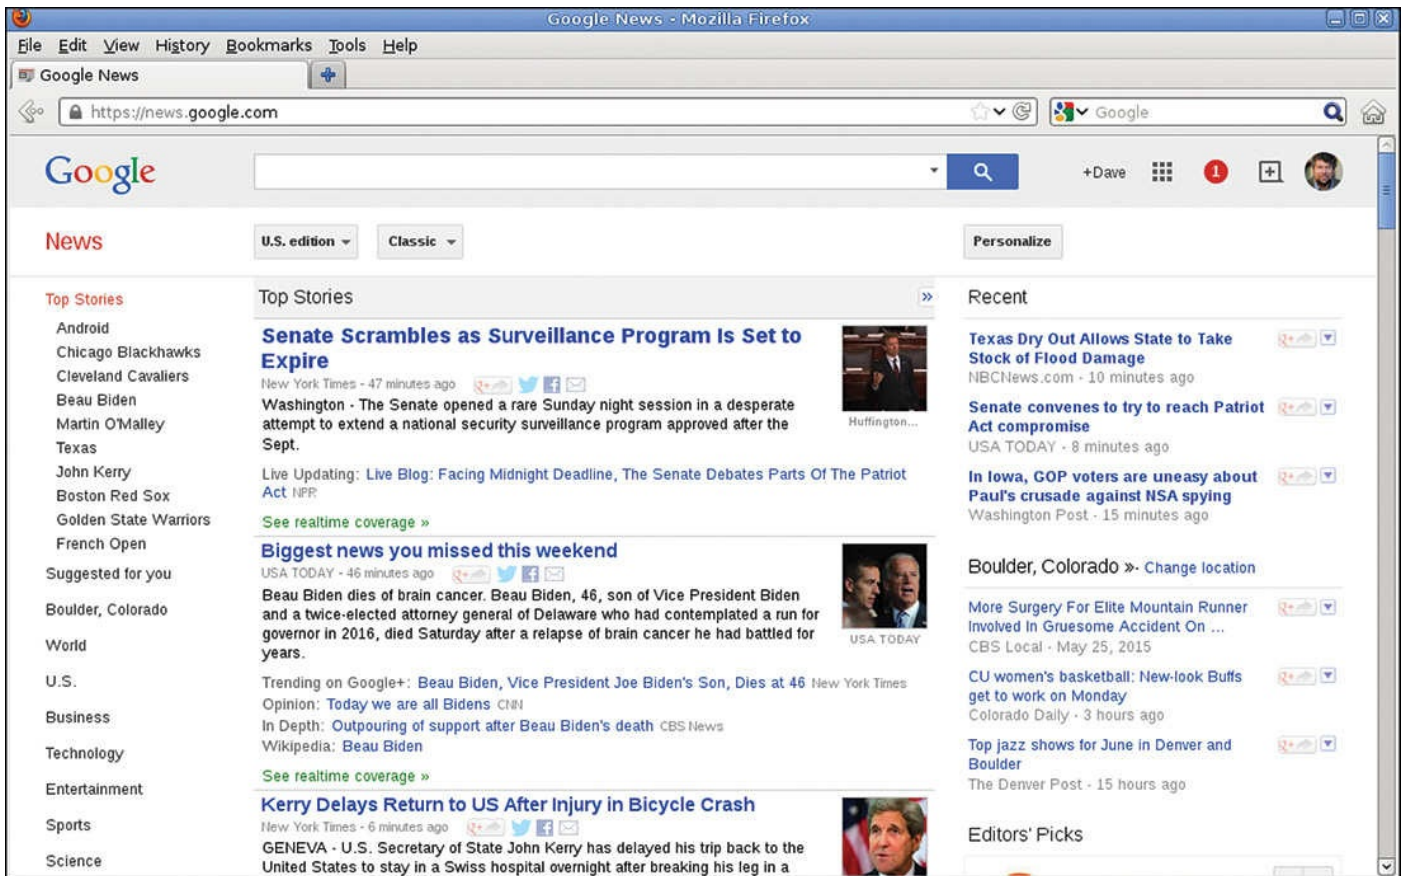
Google News - Mozilla Firefox

File Edit View History Bookmarks Tools Help

Google News

https://news.google.com

Google

Google

+Dave

1

News

U.S. edition

Classic

Personalize

Top Stories

Android

Chicago Blackhawks

Cleveland Cavaliers

Beau Biden

Martin O'Malley

Texas

John Kerry

Boston Red Sox

Golden State Warriors

French Open

Suggested for you

Boulder, Colorado

World

U.S.

Business

Technology

Entertainment

Sports

Science

Top Stories

Senate Scrambles as Surveillance Program Is Set to Expire

New York Times - 47 minutes ago

Washington - The Senate opened a rare Sunday night session in a desperate attempt to extend a national security surveillance program approved after the Sept.

Huffington...

Live Updating: Live Blog: Facing Midnight Deadline, The Senate Debates Parts Of The Patriot Act NPR

See realtime coverage »

Biggest news you missed this weekend

USA TODAY - 46 minutes ago

Beau Biden dies of brain cancer. Beau Biden, 46, son of Vice President Biden and a twice-elected attorney general of Delaware who had contemplated a run for governor in 2016, died Saturday after a relapse of brain cancer he had battled for years.

USA TODAY

Trending on Google+: Beau Biden, Vice President Joe Biden's Son, Dies at 46 New York Times

Opinion: Today we are all Bidens CNN

In Depth: Outpouring of support after Beau Biden's death CBS News

Wikipedia: Beau Biden

See realtime coverage »

Kerry Delays Return to US After Injury in Bicycle Crash

New York Times - 6 minutes ago

GENEVA - U.S. Secretary of State John Kerry has delayed his trip back to the United States to stay in a Swiss hospital overnight after breaking his leg in a

Recent

Texas Dry Out Allows State to Take Stock of Flood Damage

NBCNews.com - 10 minutes ago

Senate convenes to try to reach Patriot Act compromise

USA TODAY - 8 minutes ago

In Iowa, GOP voters are uneasy about Paul's crusade against NSA spying

Washington Post - 15 minutes ago

Boulder, Colorado » - Change location

More Surgery For Elite Mountain Runner Involved In Gruesome Accident On ...

CBS Local - May 25, 2015

CU women's basketball: New-look Buffs get to work on Monday

Colorado Daily - 3 hours ago

Top jazz shows for June in Denver and Boulder

The Denver Post - 15 hours ago

Editors' Picks